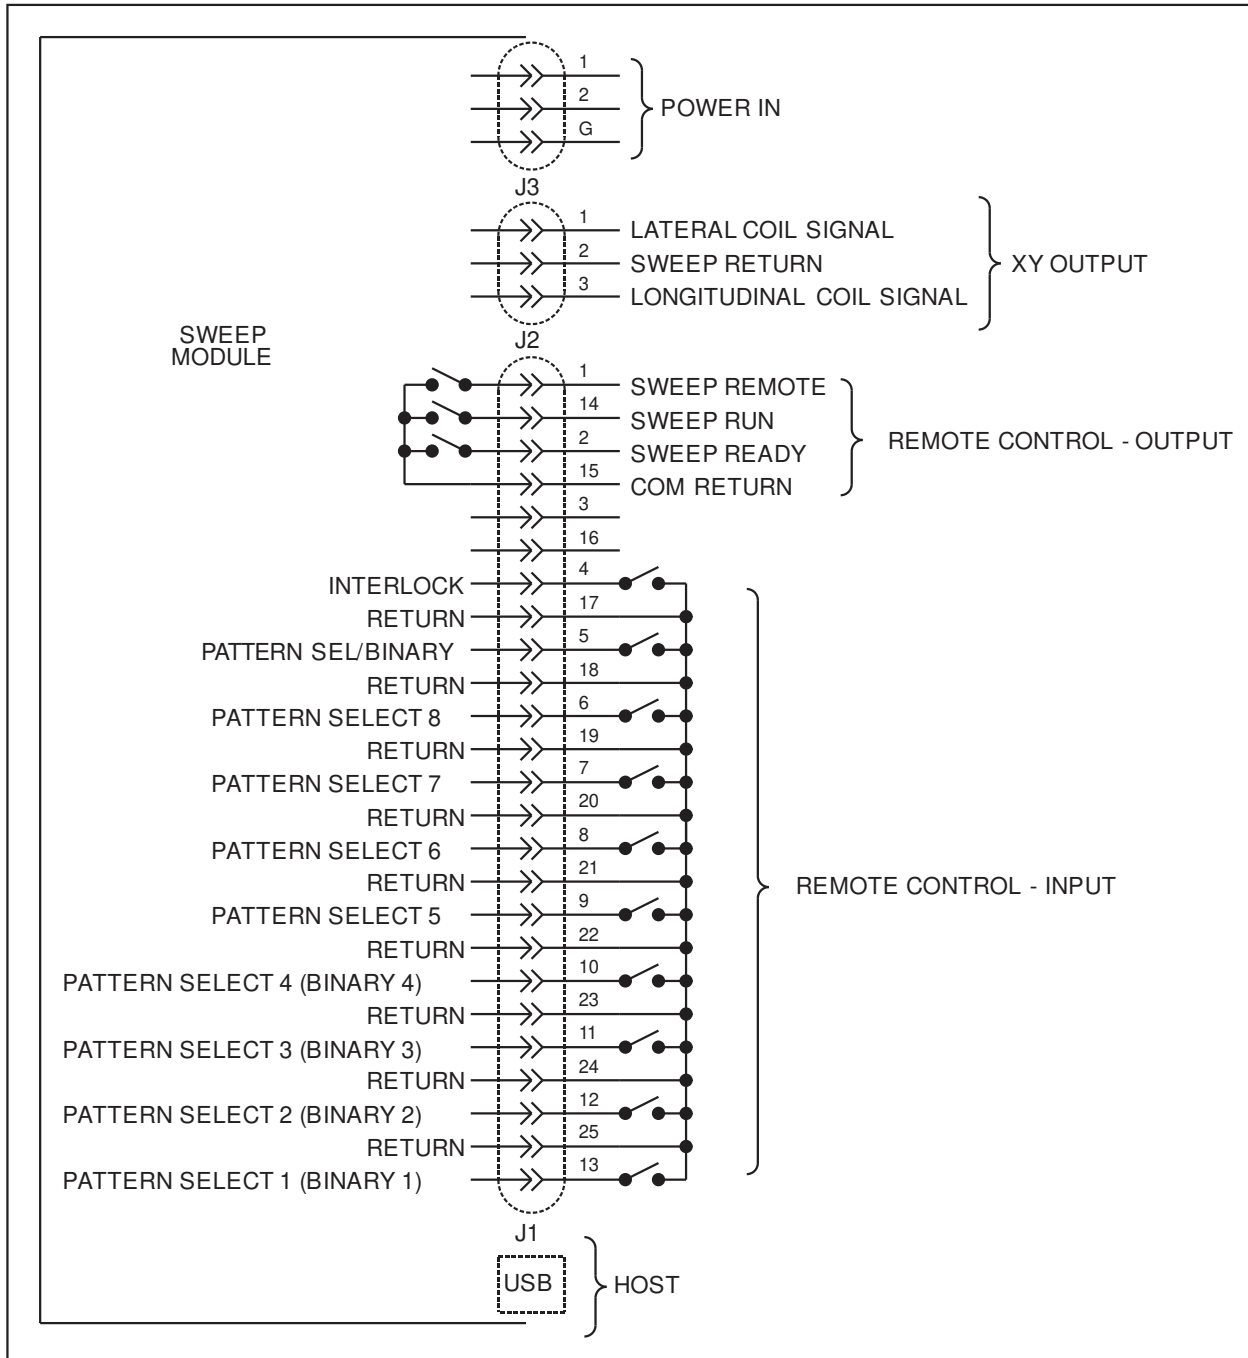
1
2
G
POWER IN
J3
1 LATERAL COIL SIGNAL
2 SWEEP RETURN
3 LONGITUDINAL COIL SIGNAL
XY OUTPUT
SWEEP MODULE
J2
1 SWEEP REMOTE
14 SWEEP RUN
2 SWEEP READY
15 COM RETURN
REMOTE CONTROL - OUTPUT
3
16
INTERLOCK 4
RETURN 17
PATTERN SEL/BINARY 5
RETURN 18
PATTERN SELECT 8 6
RETURN 19
PATTERN SELECT 7 7
RETURN 20
PATTERN SELECT 6 8
RETURN 21
PATTERN SELECT 5 9
RETURN 22
PATTERN SELECT 4 (BINARY 4) 10
RETURN 23
PATTERN SELECT 3 (BINARY 3) 11
RETURN 24
PATTERN SELECT 2 (BINARY 2) 12
RETURN 25
PATTERN SELECT 1 (BINARY 1) 13
REMOTE CONTROL - INPUT
J1
USB
HOST